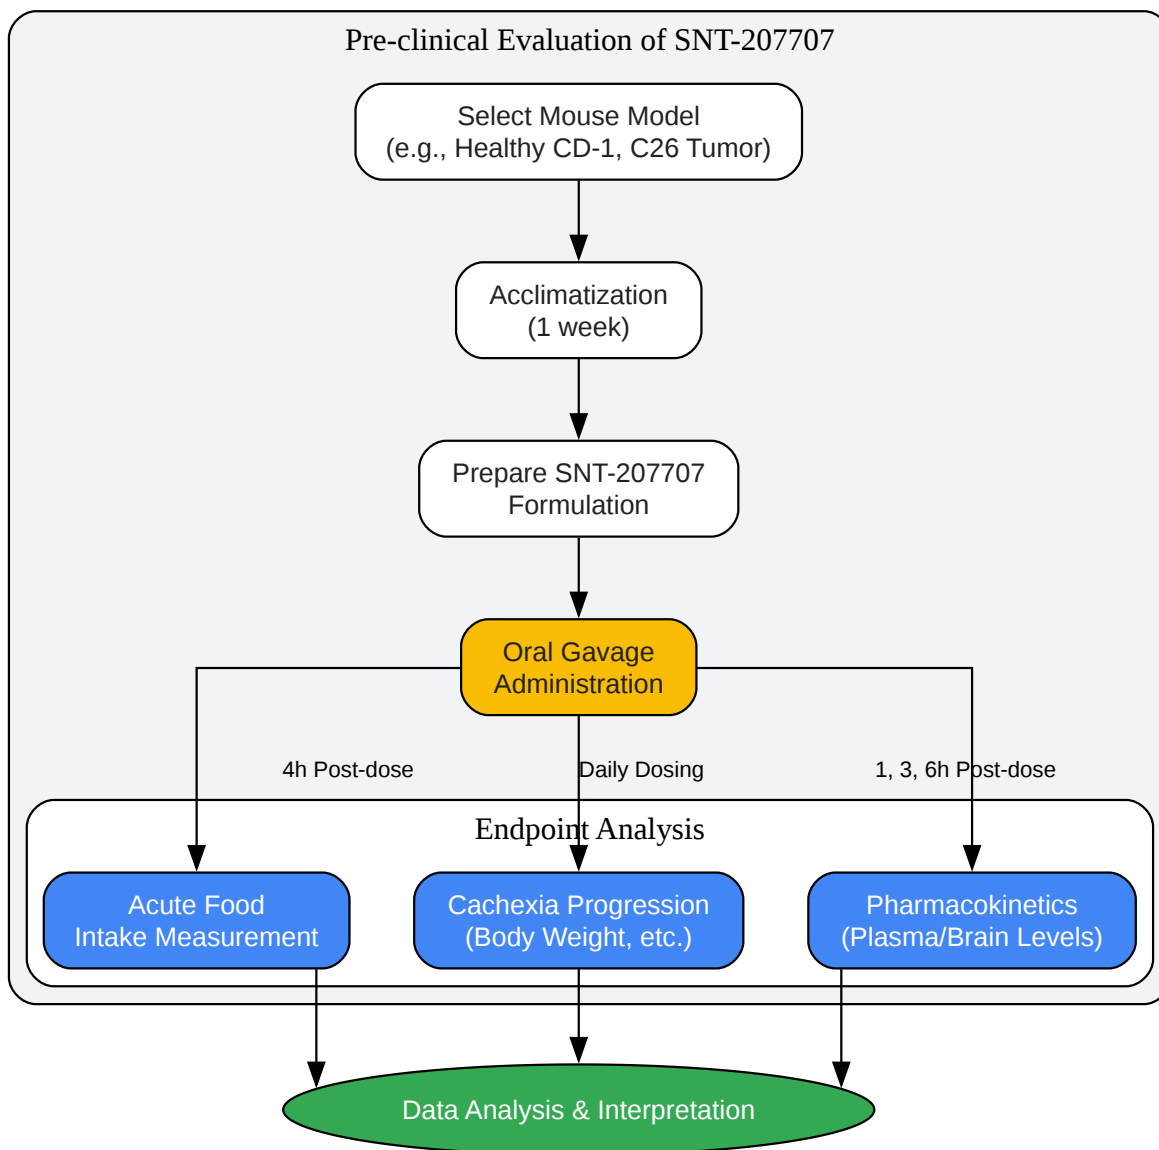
Pre-clinical Evaluation of SNT-207707

Select Mouse Model
(e.g., Healthy CD-1, C26 Tumor)

Acclimatization
(1 week)

Prepare SNT-207707
Formulation

Oral Gavage
Administration

4h Post-dose

Daily Dosing

1, 3, 6h Post-dose

Endpoint Analysis

Acute Food
Intake Measurement

Cachexia Progression
(Body Weight, etc.)

Pharmacokinetics
(Plasma/Brain Levels)

Data Analysis & Interpretation